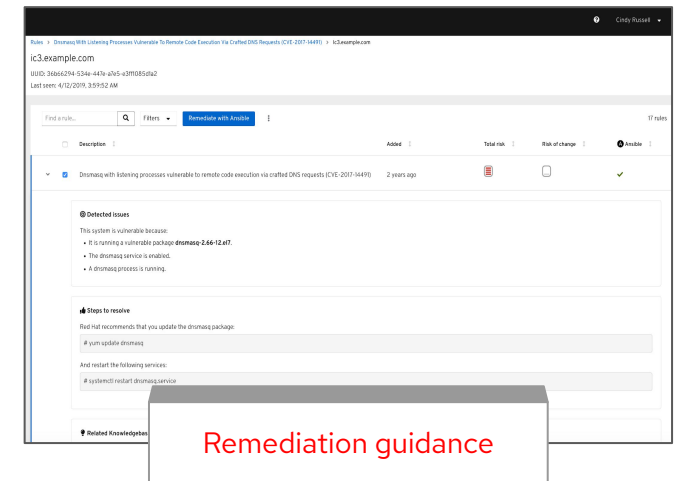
Cindy Russell

Rules > Dnsmasq With Listening Processes Vulnerable To Remote Code Execution Via Crafted DNS Requests (CVE-2017-14491) > ic3.example.com

ic3.example.com

UUID: 36b66294-534e-447e-a7e5-a3ff1085dfa2
Last seen: 4/12/2019, 3:59:52 AM

Find a rule... Filters Remediate with Ansible 17 rules

| | Description | Added | Total risk | Risk of change | Ansible |
|---|---|---|---|---|---|
| | Dnsmasq with listening processes vulnerable to remote code execution via crafted DNS requests (CVE-2017-14491) | 2 years ago | | | |

Detected issues

This system is vulnerable because:
• It is running a vulnerable package **dnsmasq-2.66-12.el7**.
• The dnsmasq service is enabled.
• A dnsmasq process is running.

Steps to resolve

Red Hat recommends that you update the dnsmasq package.

# yum update dnsmasq

And restart the following services:

# systemctl restart dnsmasq.service

Related Knowledgebase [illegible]

Remediation guidance